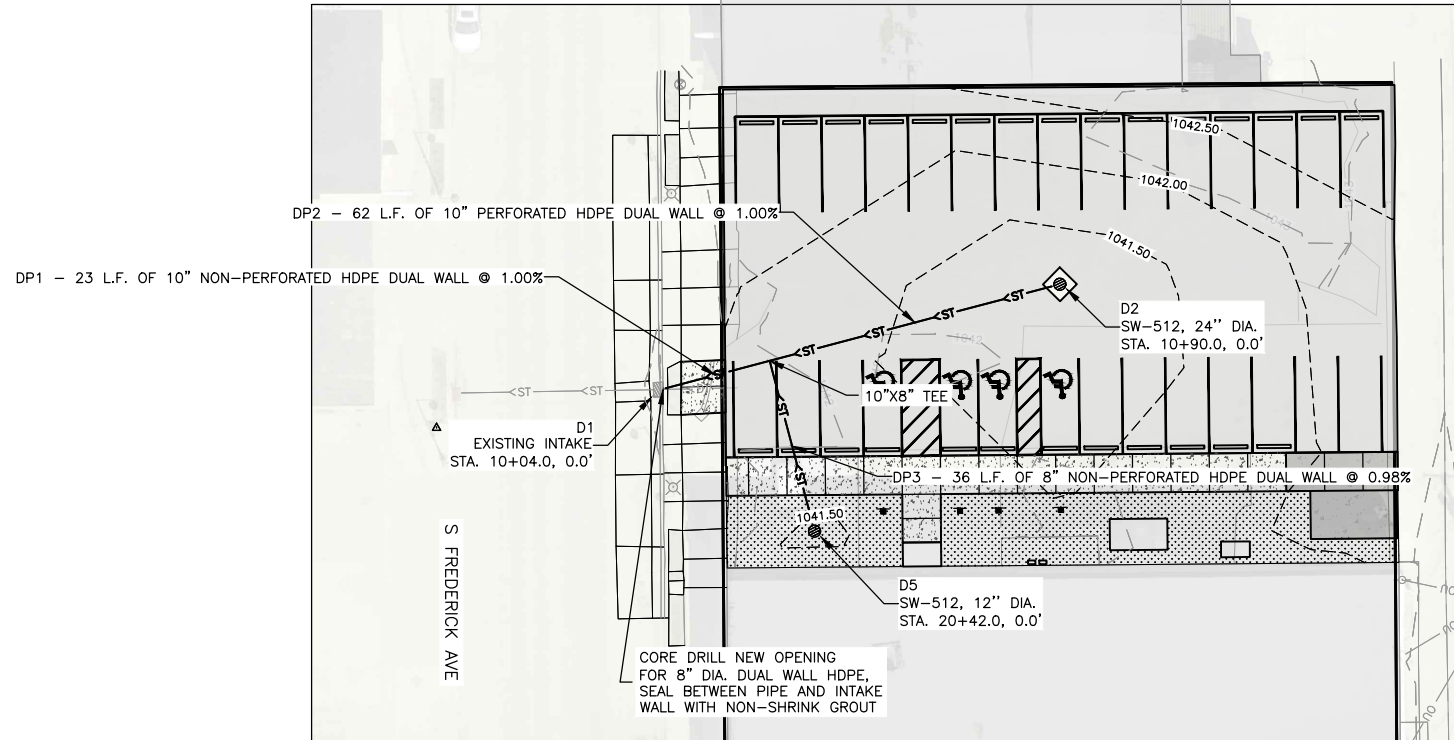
1042.50
1042.00
DP2 – 62 L.F. OF 10" PERFORATED HDPE DUAL WALL @ 1.00%
1041.50
DP1 – 23 L.F. OF 10" NON-PERFORATED HDPE DUAL WALL @ 1.00%
ST
ST
ST
ST
ST
D2
SW-512, 24'' DIA.
STA. 10+90.0, 0.0'
1042
ST
ST
10"X8" TEE
D1
EXISTING INTAKE
STA. 10+04.0, 0.0'
ST
DP3 – 36 L.F. OF 8" NON-PERFORATED HDPE DUAL WALL @ 0.98%
1041.50
S FREDERICK AVE
D5
SW-512, 12'' DIA.
STA. 20+42.0, 0.0'
CORE DRILL NEW OPENING FOR 8" DIA. DUAL WALL HDPE, SEAL BETWEEN PIPE AND INTAKE WALL WITH NON-SHRINK GROUT